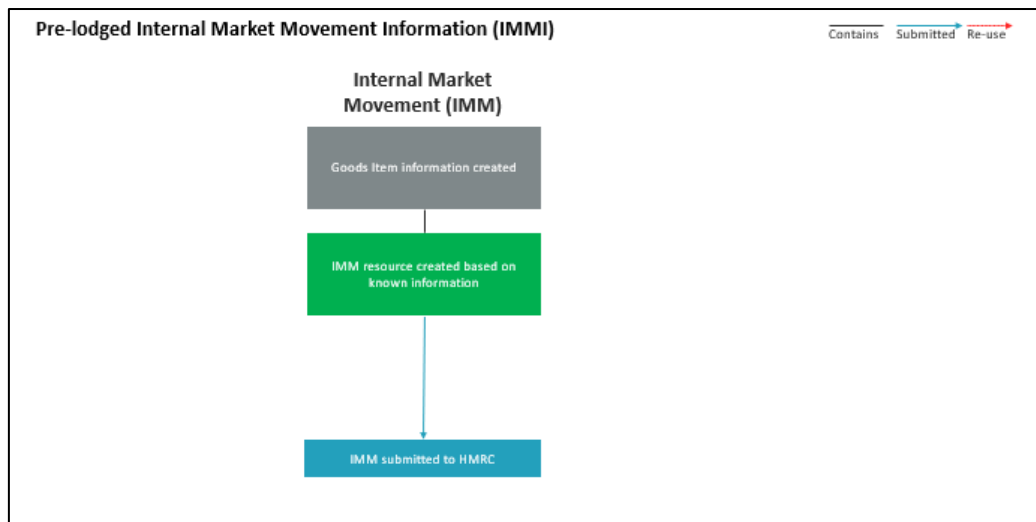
Pre-lodged Internal Market Movement Information (IMMI)

Contains Submitted Re-use

Internal Market Movement (IMM)

Goods Item information created

IMM resource created based on known information

IMM submitted to HMRC